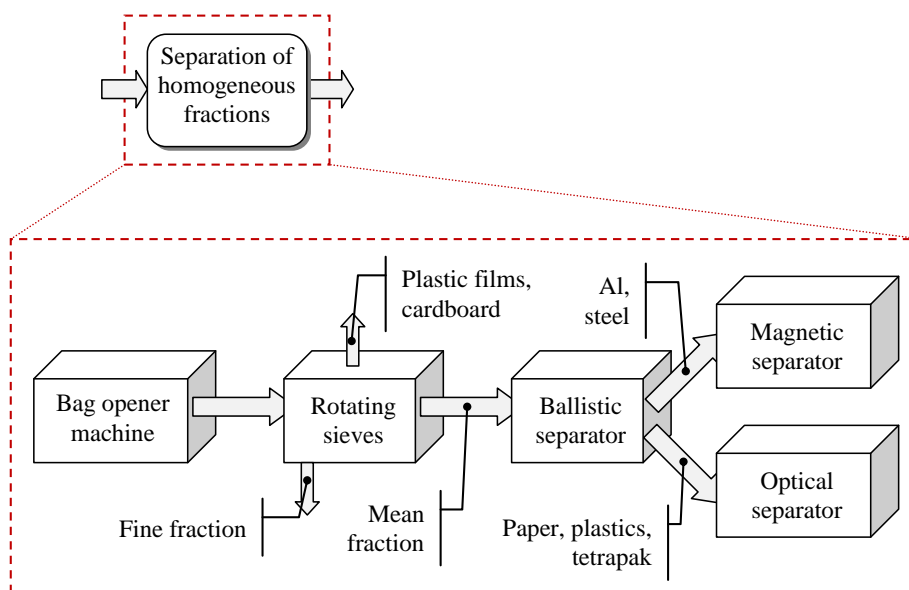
Separation of homogeneous fractions

Plastic films, cardboard

Al, steel

Magnetic separator

Bag opener machine

Rotating sieves

Ballistic separator

Optical separator

Fine fraction

Mean fraction

Paper, plastics, tetrapak